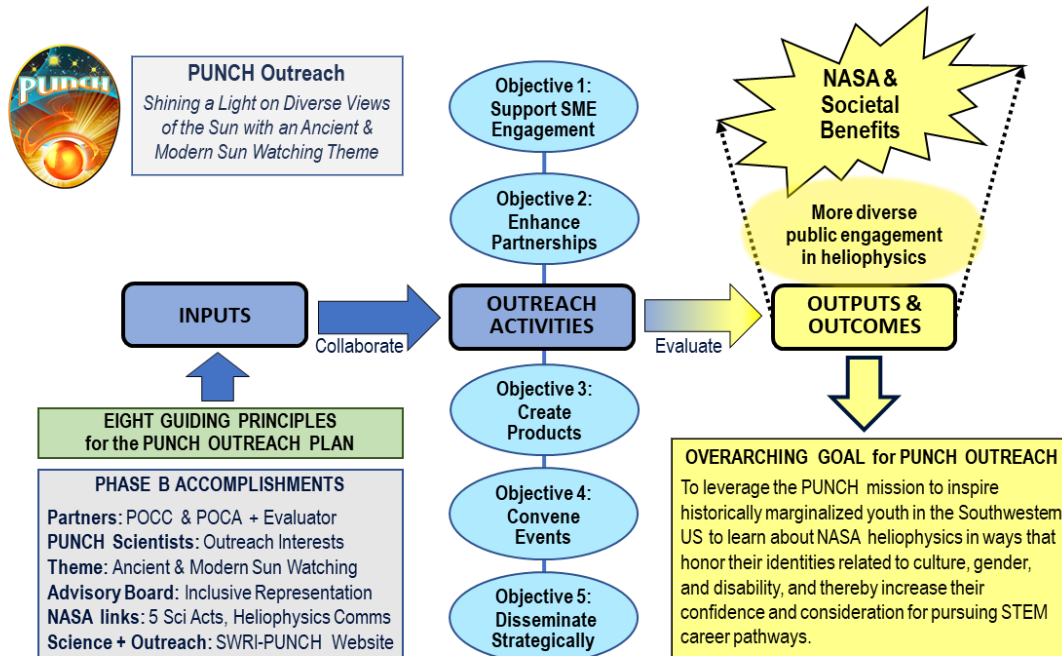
PUNCH

PUNCH Outreach
Shining a Light on Diverse Views of the Sun with an Ancient & Modern Sun Watching Theme

Objective 1: Support SME Engagement

Objective 2: Enhance Partnerships

NASA & Societal Benefits

More diverse public engagement in heliophysics

INPUTS

Collaborate

OUTREACH ACTIVITIES

Evaluate

OUTPUTS & OUTCOMES

EIGHT GUIDING PRINCIPLES for the PUNCH OUTREACH PLAN

Objective 3: Create Products

PHASE B ACCOMPLISHMENTS
Partners: POCC & POCA + Evaluator
PUNCH Scientists: Outreach Interests
Theme: Ancient & Modern Sun Watching
Advisory Board: Inclusive Representation
NASA links: 5 Sci Acts, Heliophysics Comms
Science + Outreach: SWRI-PUNCH Website

Objective 4: Convene Events

Objective 5: Disseminate Strategically

OVERARCHING GOAL for PUNCH OUTREACH
To leverage the PUNCH mission to inspire historically marginalized youth in the Southwestern US to learn about NASA heliophysics in ways that honor their identities related to culture, gender, and disability, and thereby increase their confidence and consideration for pursuing STEM career pathways.